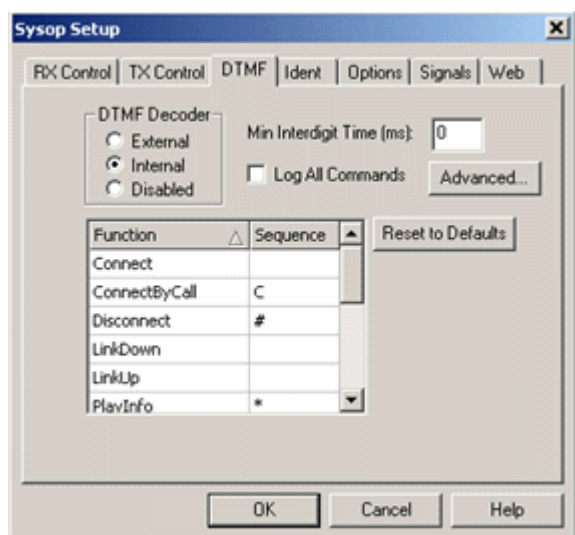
Sysop Setup

RX Control | TX Control | DTMF | Ident | Options | Signals | Web

DTMF Decoder
External
Internal
Disabled

Min Interdigit Time (ms): 0

Log All Commands

Advanced...

| Function | Sequence |
|---|---|
| Connect | |
| ConnectByCall | C |
| Disconnect | # |
| LinkDown | |
| LinkUp | |
| PlayInfo | * |

Reset to Defaults

OK Cancel Help